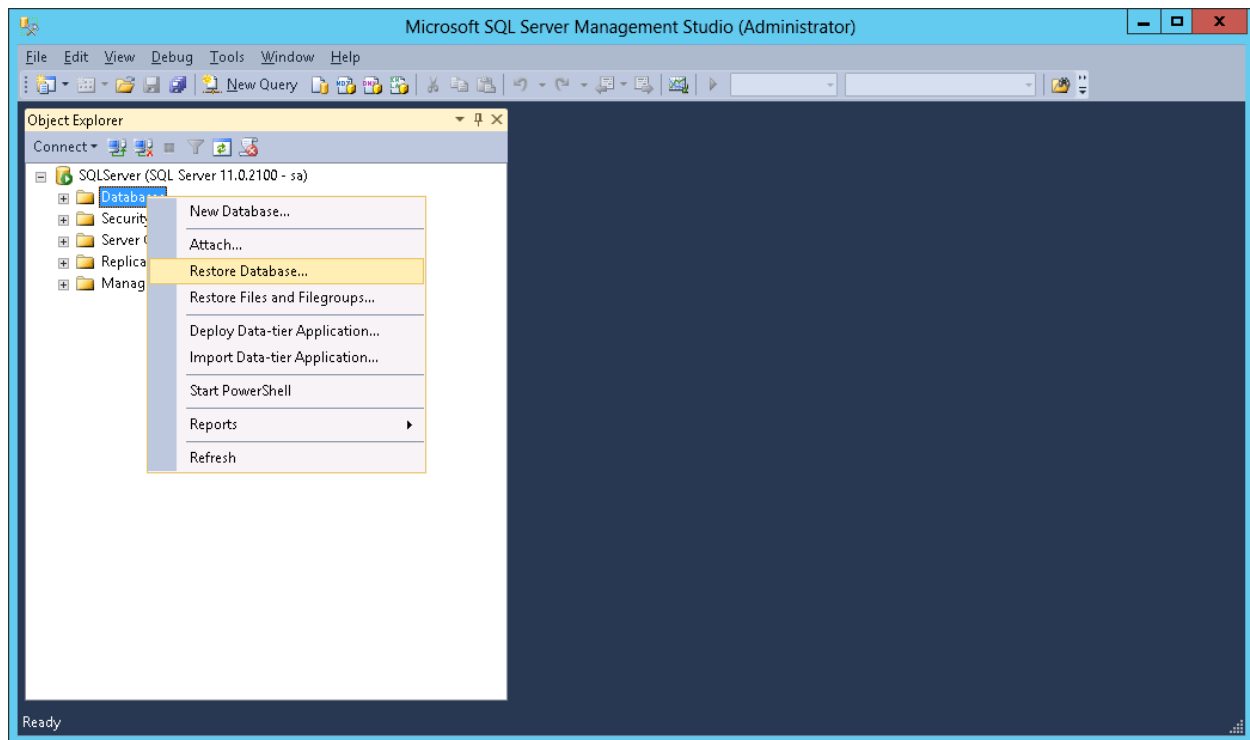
Microsoft SQL Server Management Studio (Administrator)

File Edit View Debug Tools Window Help

New Query

Object Explorer

Connect

SQLServer (SQL Server 11.0.2100 - sa)
Databa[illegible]
Security
Server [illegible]
Replica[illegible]
Manag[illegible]

New Database...
Attach...
Restore Database...
Restore Files and Filegroups...
Deploy Data-tier Application...
Import Data-tier Application...
Start PowerShell
Reports
Refresh

Ready